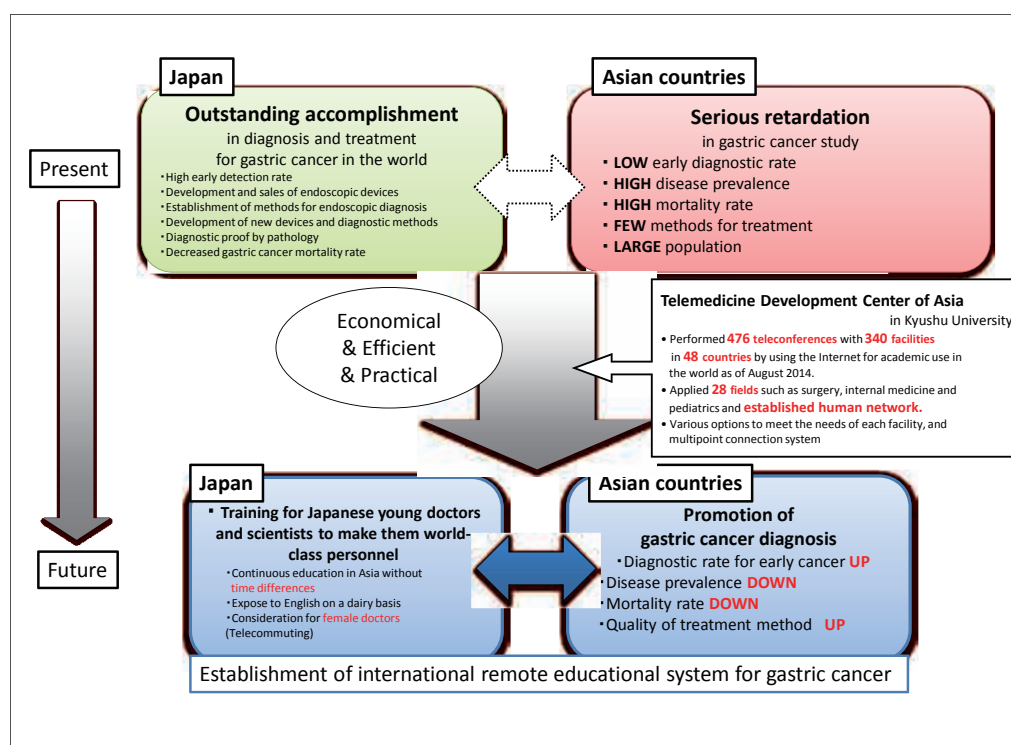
Japan

Outstanding accomplishment
in diagnosis and treatment
for gastric cancer in the world
・High early detection rate
・Development and sales of endoscopic devices
・Establishment of methods for endoscopic diagnosis
・Development of new devices and diagnostic methods
・Diagnostic proof by pathology
・Decreased gastric cancer mortality rate

Asian countries

Serious retardation
in gastric cancer study
・LOW early diagnostic rate
・HIGH disease prevalence
・HIGH mortality rate
・FEW methods for treatment
・LARGE population

Present

Economical
& Efficient
& Practical

Telemedicine Development Center of Asia
in Kyushu University
• Performed 476 teleconferences with 340 facilities in 48 countries by using the Internet for academic use in the world as of August 2014.
• Applied 28 fields such as surgery, internal medicine and pediatrics and established human network.
• Various options to meet the needs of each facility, and multipoint connection system

Japan

・Training for Japanese young doctors and scientists to make them world-class personnel
・Continuous education in Asia without time differences
・Expose to English on a dairy basis
・Consideration for female doctors (Telecommuting)

Asian countries

Promotion of
gastric cancer diagnosis
・Diagnostic rate for early cancer UP
・Disease prevalence DOWN
・Mortality rate DOWN
・Quality of treatment method UP

Future

Establishment of international remote educational system for gastric cancer